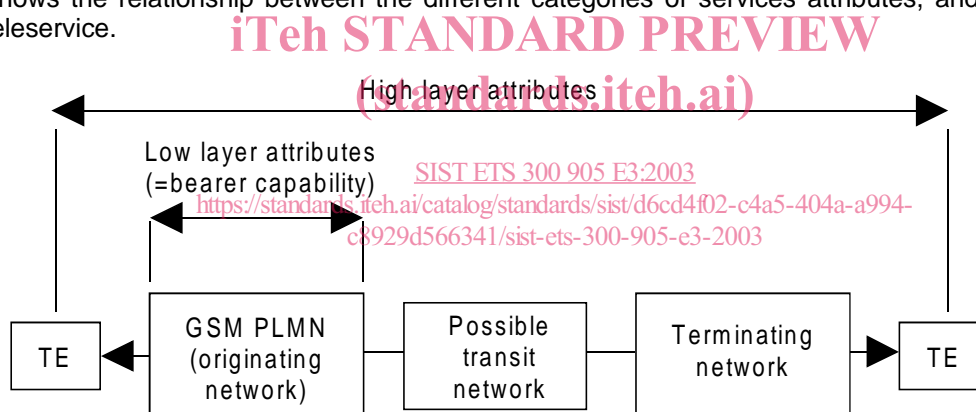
hows the relationship between the different categories of services attributes, and eleservice.

iTeh STANDARD PREVIEW

(standards.iteh.ai)

High layer attributes

Low layer attributes (=bearer capability)

SIST ETS 300 905 E3:2003

https://standards.iteh.ai/catalog/standards/sist/d6cd4f02-c4a5-404a-a994-c8929d566341/sist-ets-300-905-e3-2003

TE

GSM PLMN (originating network)

Possible transit network

Terminating network

TE